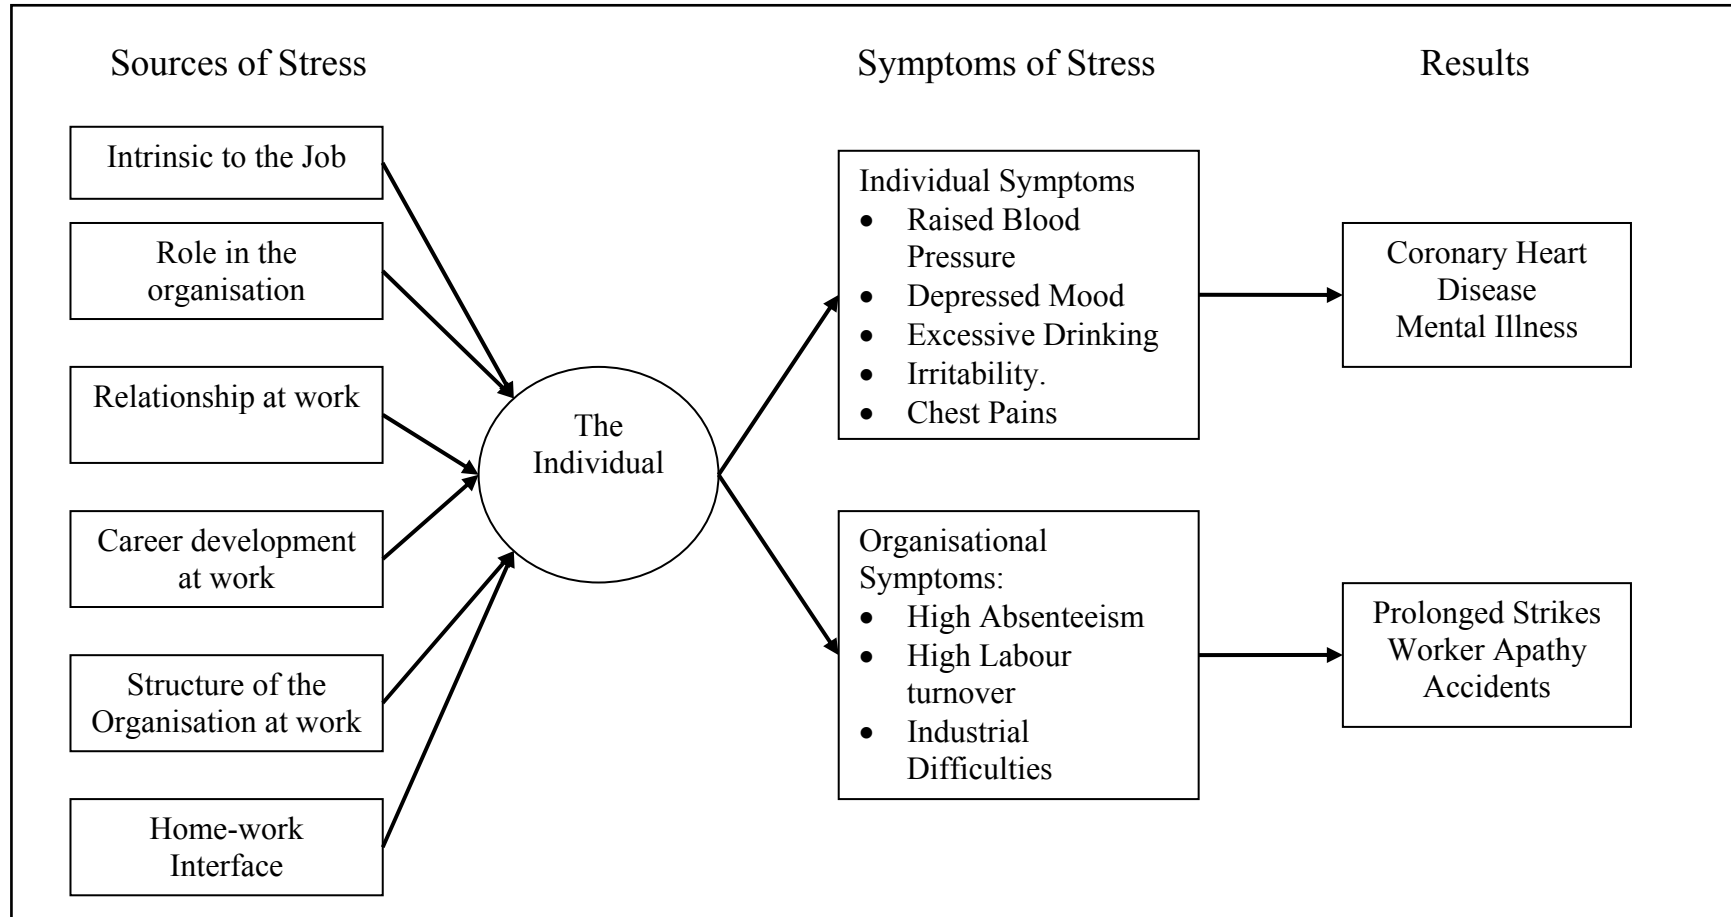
Sources of Stress

Symptoms of Stress

Results

Intrinsic to the Job

Role in the organisation

Relationship at work

Career development at work

Structure of the Organisation at work

Home-work Interface

The Individual

Individual Symptoms
- Raised Blood Pressure
- Depressed Mood
- Excessive Drinking
- Irritability.
- Chest Pains

Organisational Symptoms:
- High Absenteeism
- High Labour turnover
- Industrial Difficulties

Coronary Heart Disease
Mental Illness

Prolonged Strikes
Worker Apathy
Accidents